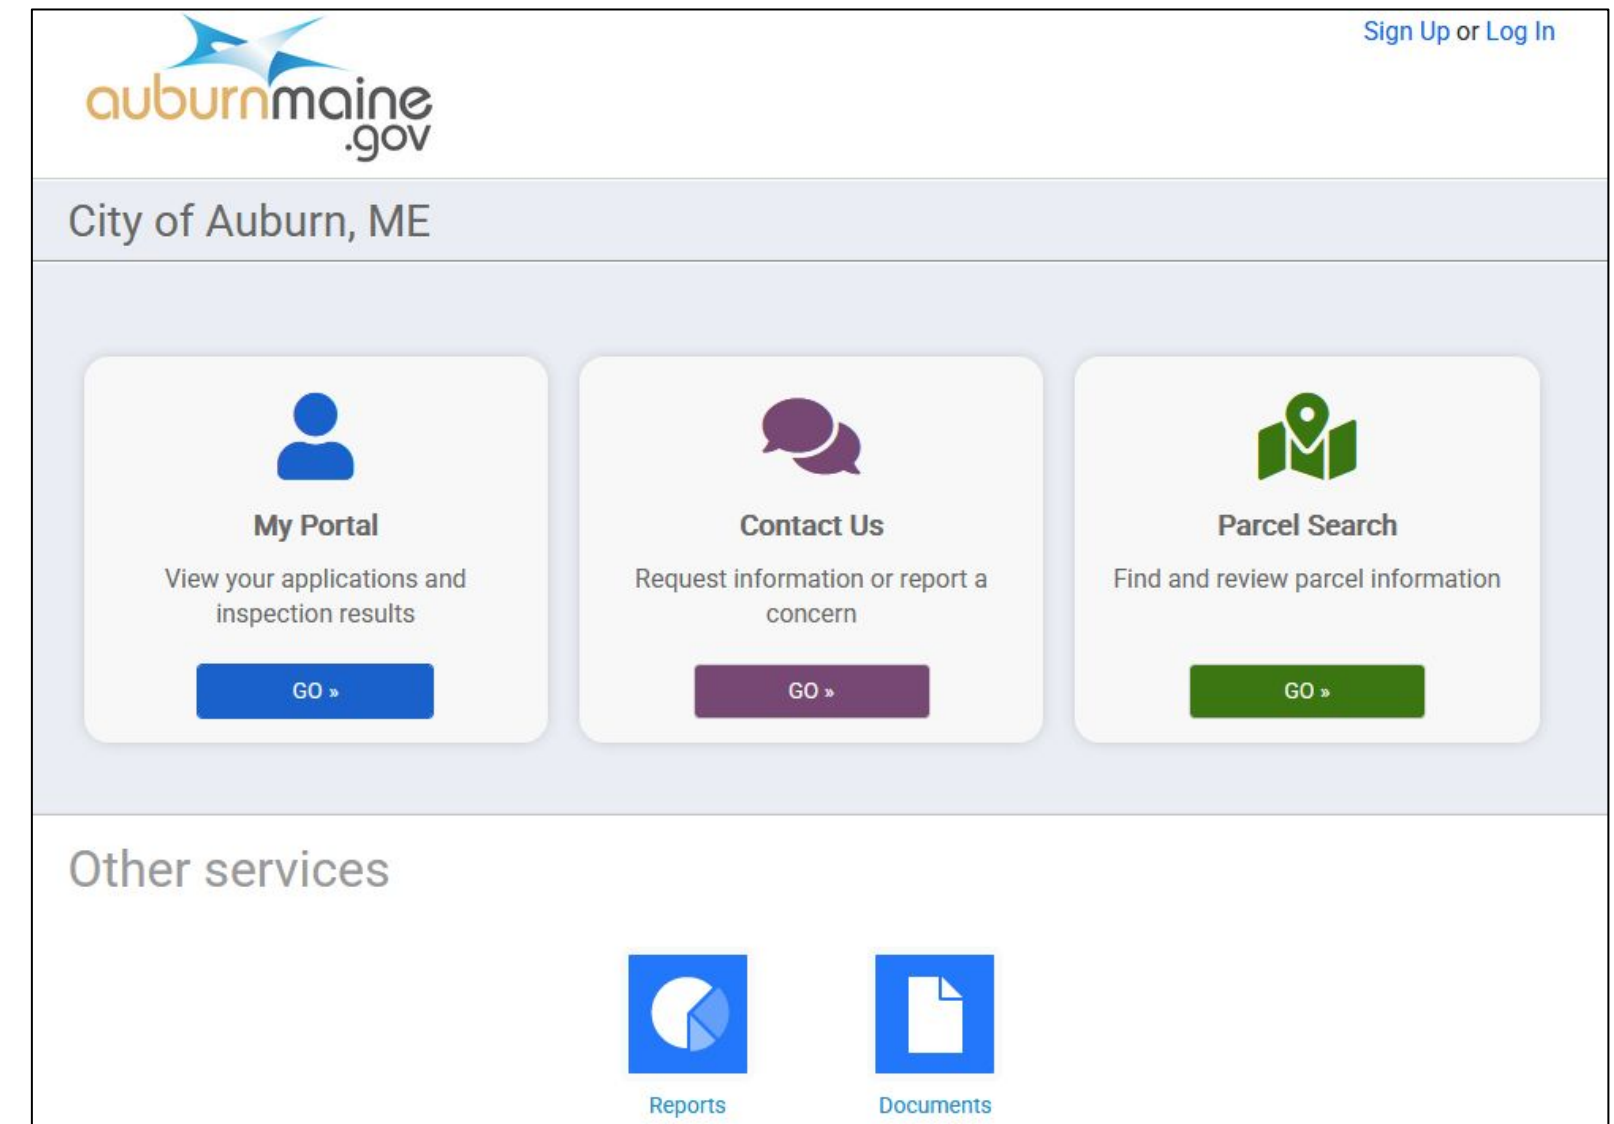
auburnmaine .gov

Sign Up or Log In

City of Auburn, ME

My Portal

View your applications and inspection results

GO »

Contact Us

Request information or report a concern

GO »

Parcel Search

Find and review parcel information

GO »

Other services

Reports

Documents